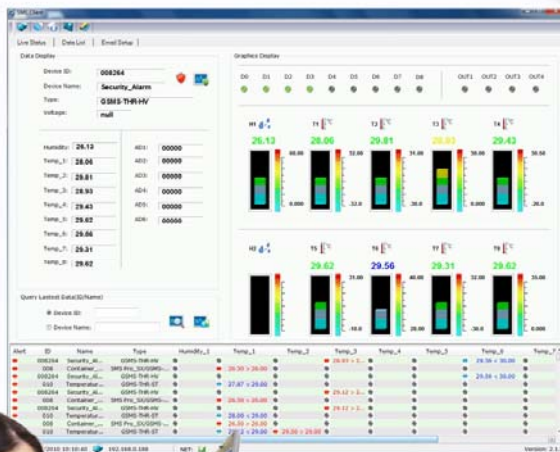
SMS Client

Live Status | Data List | Email Setup

Data Display

Device ID: 008264
Device Name: Security_Alarm
Type: GSMS-THR-HV
Voltage: null

Humidity: 26.13
Temp_1: 28.06
Temp_2: 29.81
Temp_3: 28.93
Temp_4: 29.43
Temp_5: 29.62
Temp_6: 29.56
Temp_7: 29.31
Temp_8: 29.62

AD1: 00000
AD2: 00000
AD3: 00000
AD4: 00000
AD5: 00000
AD6: 00000

Query Lastest Data(ID/Name)
Device ID:
Device Name:

Graphics Display

D0 D1 D2 D3 D4 D5 D6 D7 D8 OUT1 OUT2 OUT3 OUT4

H1 26.13
T1 28.06
T2 29.81
T3 28.93
T4 29.43
60.00 0.000
32.00 -32.0
31.00
30.50
H2
T5 29.62
T6 29.56
T7 29.31
T8 29.62
33.00
40.00
30.00
-30.0

| Alert | ID | Name | Type | Humidity_1 | Temp_1 | Temp_2 | Temp_3 | Temp_4 | Temp_5 | Temp_6 | Temp_7 |
|---|---|---|---|---|---|---|---|---|---|---|---|
| | 008264 | Security_Al... | GSMS-THR-HV | | | | | | | | |
| | 008 | Container_... | SMS Pro_IO/GSMS-... | | 29.50 > 26.00 | | 28.93 > 2... | | | 29.50 < 30.00 | |
| | 008264 | Security_Al... | GSMS-THR-HV | | | | | | | 29.56 < 30.00 | |
| | 010 | Temperature... | GSMS-THR-ST | | 27.87 < 29.00 | | | | | | |
| | 008264 | Security_Al... | GSMS-THR-HV | | | | 29.12 > 2... | | | | |
| | 008264 | Security_Al... | GSMS-THR-HV | | | | 29.12 > 2... | | | | |
| | 010 | Temperature... | GSMS-THR-ST | | 28.00 < 29.00 | | | | | | |
| | 008 | Container_... | SMS Pro_IO/GSMS-... | | 26.50 > 26.00 | | | | | | |
| | 010 | Temperature... | GSMS-THR-ST | | 29.12 > 29.00 | 29.50 > 29.00 | | | | | |

2010 10:10:40 | 192.168.0.188 | NET: | Version: 2.1